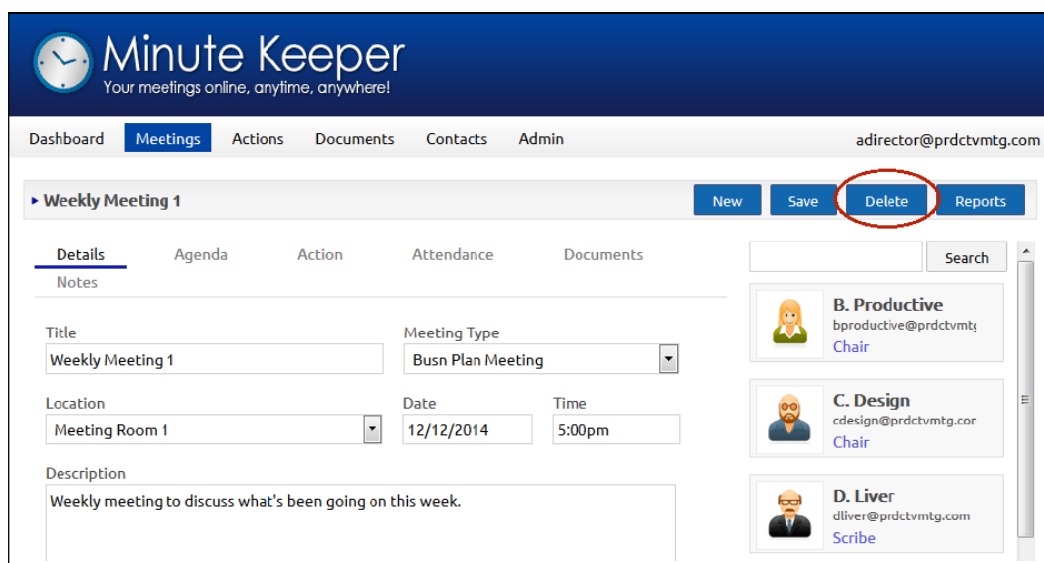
Minute Keeper
Your meetings online, anytime, anywhere!

Dashboard Meetings Actions Documents Contacts Admin adirector@prdctvmtg.com

▸ Weekly Meeting 1

New Save Delete Reports

Details Agenda Action Attendance Documents
Notes

Title
Weekly Meeting 1

Meeting Type
Busn Plan Meeting

Location
Meeting Room 1

Date
12/12/2014

Time
5:00pm

Description
Weekly meeting to discuss what's been going on this week.

Search

B. Productive
bproductive@prdctvmtg
Chair

C. Design
cdesign@prdctvmtg.cor
Chair

D. Liver
dliver@prdctvmtg.com
Scribe